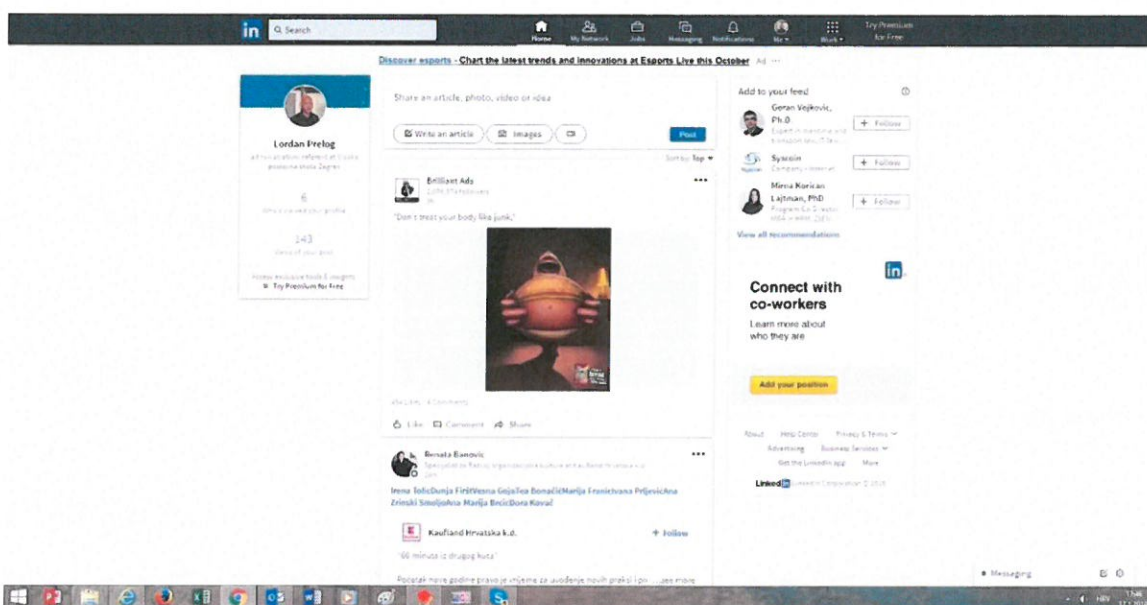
in Search

Home My Network Jobs Messaging Notifications Me Work Try Premium for Free

Discover esports - Chart the latest trends and innovations at Esports Live this October Ad ···

Lordan Prelog

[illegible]

6
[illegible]

143
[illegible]

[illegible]
Try Premium for Free

Share an article, photo, video or idea

Write an article Images Post

Sort by: Top

Brilliant Ads
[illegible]

"Don't treat your body like junk."

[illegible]

Like Comment Share

Renata Banovic
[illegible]

Irena TolicDunja FirštVesna GojaTea BonačićMarija FranićIvana PrljevićAna Zrinski SmoljoAna Marija BrcićDora Kovač

Kaufland Hrvatska k.d. + Follow

"66 minuta iz drugog kuta"

Početak nove godine pravo je vrijeme za uvođenje novih praksi i pri ...see more

Add to your feed

Goran Vejković, Ph.D
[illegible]
+ Follow

Syscoin
Company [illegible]
+ Follow

Mirna Korican Lajtman, PhD
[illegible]
+ Follow

View all recommendations

Connect with co-workers
Learn more about who they are

Add your position

About Help Center Privacy & Terms
Advertising Business Services
Get the LinkedIn app More

LinkedIn LinkedIn Corporation © 2018

Messaging